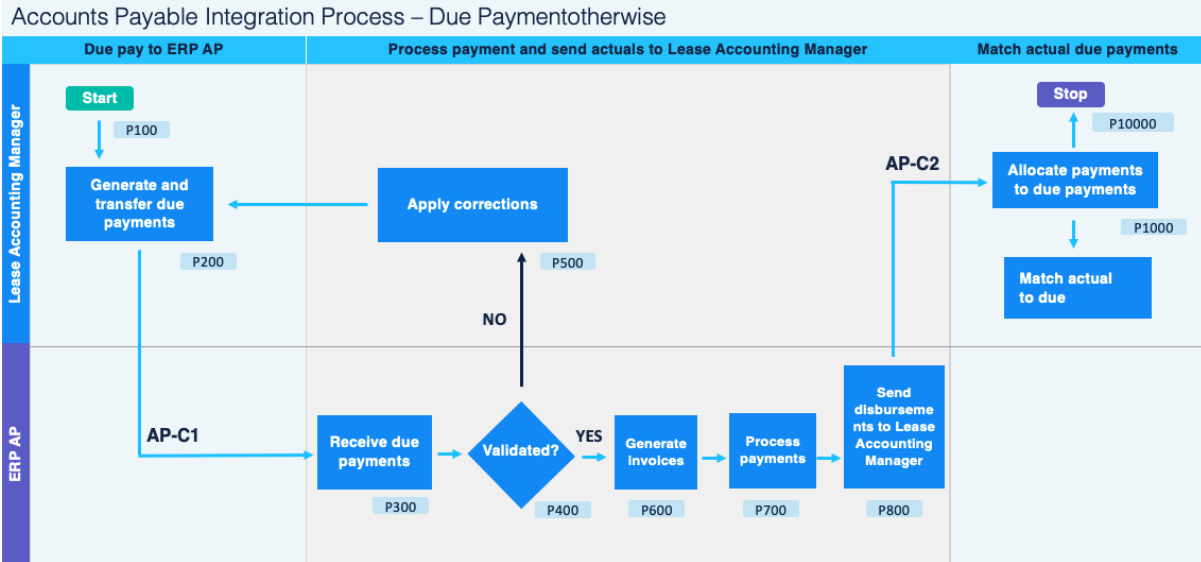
Accounts Payable Integration Process – Due Paymentotherwise

Due pay to ERP AP

Process payment and send actuals to Lease Accounting Manager

Match actual due payments

Lease Accounting Manager

ERP AP

Start

P100

Generate and transfer due payments

P200

Apply corrections

P500

NO

AP-C2

Allocate payments to due payments

Stop

P10000

P1000

Match actual to due

AP-C1

Receive due payments

P300

Validated?

P400

YES

Generate invoices

P600

Process payments

P700

Send disbursements to Lease Accounting Manager

P800